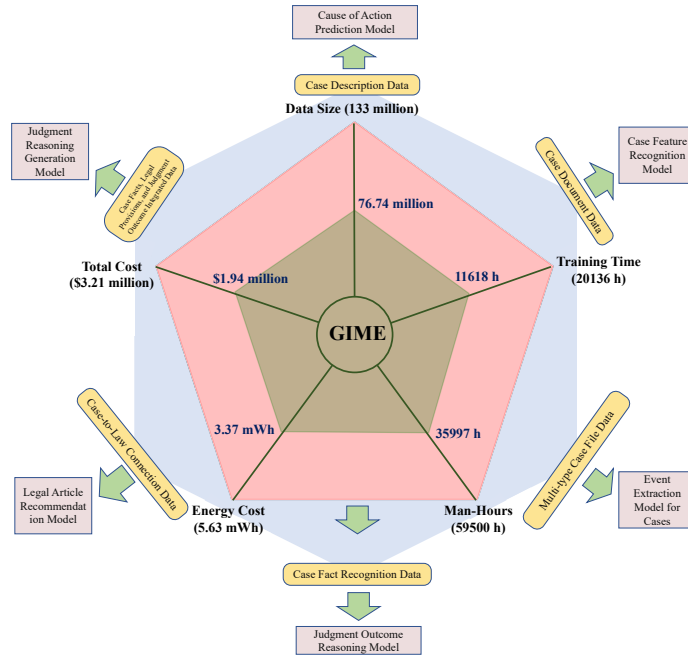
Cause of Action Prediction Model

Case Description Data

Data Size (133 million)

Judgment Reasoning Generation Model

Case Facts, Legal Provisions and Judgment Outcome Integrated Data

Case Feature Recognition Model

Case Document Data

76.74 million

Total Cost ($3.21 million)

$1.94 million

11618 h

Training Time (20136 h)

GIME

3.37 mWh

35997 h

Case-to-Law Connection Data

Multi-type Case File Data

Legal Article Recommendation Model

Energy Cost (5.63 mWh)

Man-Hours (59500 h)

Event Extraction Model for Cases

Case Fact Recognition Data

Judgment Outcome Reasoning Model